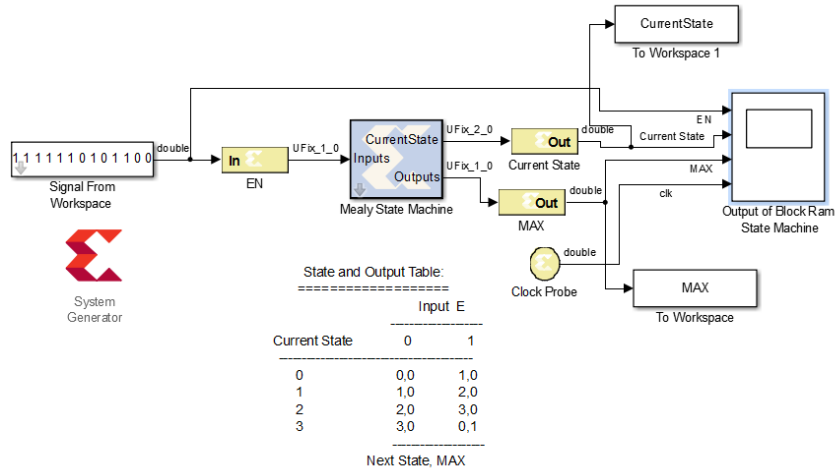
CurrentState
To Workspace 1

1 1 1 1 1 1 0 1 0 1 1 0 0
double
Signal From Workspace

In
EN

UFix_1_0

CurrentState
Inputs
Outputs
Mealy State Machine

UFix_2_0
UFix_1_0

Out
Current State
double

Out
MAX
double

EN
Current State
MAX
clk
Output of Block Ram State Machine

double
Clock Probe

MAX
To Workspace

System Generator

State and Output Table:
===================

| Current State | Input E 0 | 1 |
|---|---|---|
| 0 | 0,0 | 1,0 |
| 1 | 1,0 | 2,0 |
| 2 | 2,0 | 3,0 |
| 3 | 3,0 | 0,1 |

Next State, MAX